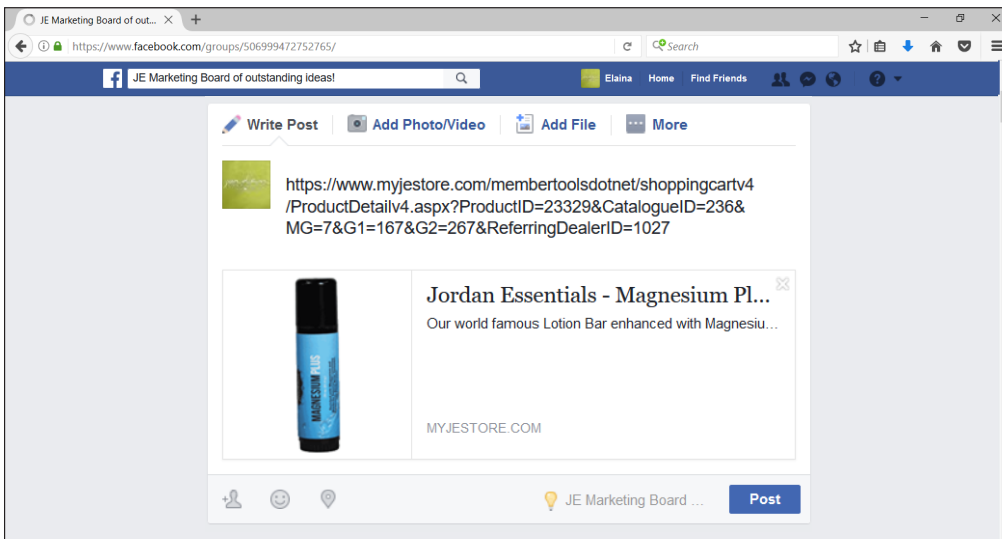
JE Marketing Board of out...

https://www.facebook.com/groups/506999472752765/

Search

JE Marketing Board of outstanding ideas!

Elaina Home Find Friends

Write Post | Add Photo/Video | Add File | More

https://www.myjestore.com/membertoolsdotnet/shoppingcartv4/ProductDetailv4.aspx?ProductID=23329&CatalogueID=236&MG=7&G1=167&G2=267&ReferringDealerID=1027

MAGNESIUM PLUS

Jordan Essentials - Magnesium Pl...

Our world famous Lotion Bar enhanced with Magnesiu...

MYJESTORE.COM

JE Marketing Board ...

Post